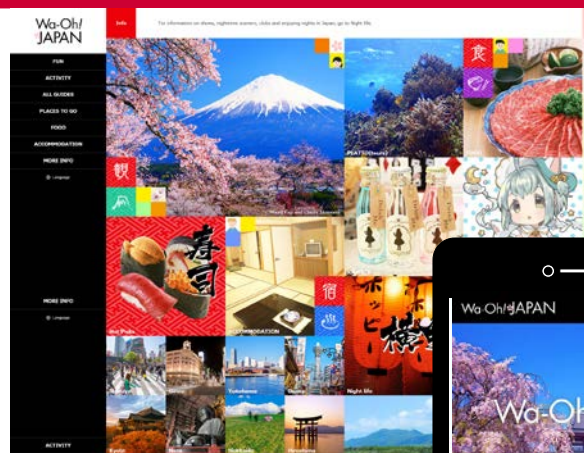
Wa-Oh! JAPAN

Info

For information on shows, nightime scenery, clubs and enjoying nights in Japan, go to Night life

FUN
ACTIVITY
ALL GUIDES
PLACES TO GO
FOOD
ACCOMMODATION
MORE INFO
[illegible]

食

観

Mount Fuji and Cherry blossoms

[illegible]

寿司

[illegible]

宿

ACCOMMODATION

ホッピ

Night life

MORE INFO

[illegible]

Yokohama

Kyoto

Nikko

Hiroshima

ACTIVITY

Wa-Oh! JAPAN

Wa-Oh!